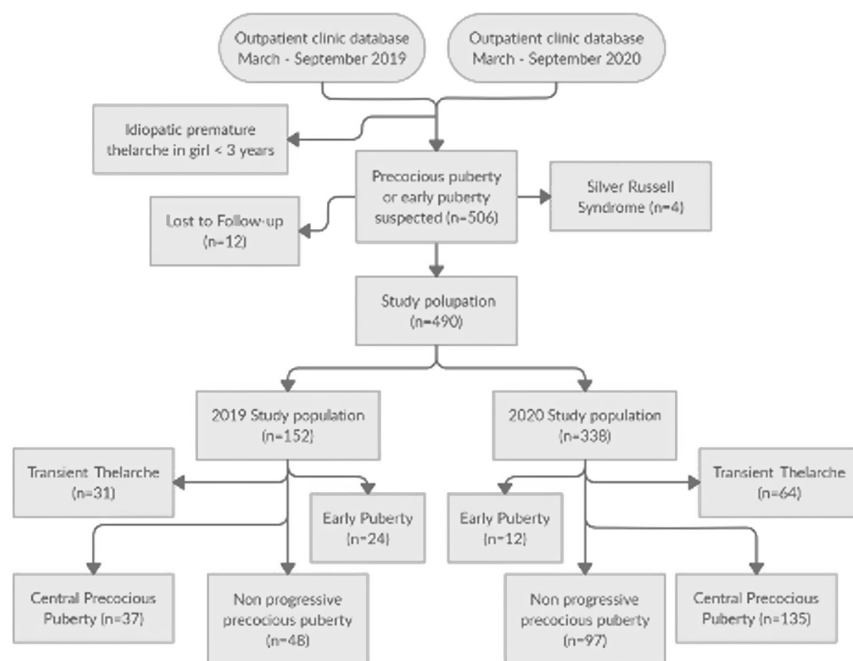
Outpatient clinic database March - September 2019

Outpatient clinic database March - September 2020

Idiopatic premature thelarche in girl < 3 years

Precocious puberty or early puberty suspected (n=506)

Lost to Follow-up (n=12)

Silver Russell Syndrome (n=4)

Study polupation (n=490)

2019 Study population (n=152)

2020 Study population (n=338)

Transient Thelarche (n=31)

Early Puberty (n=24)

Early Puberty (n=12)

Transient Thelarche (n=64)

Central Precocious Puberty (n=37)

Non progressive precocious puberty (n=48)

Non progressive precocious puberty (n=97)

Central Precocious Puberty (n=135)